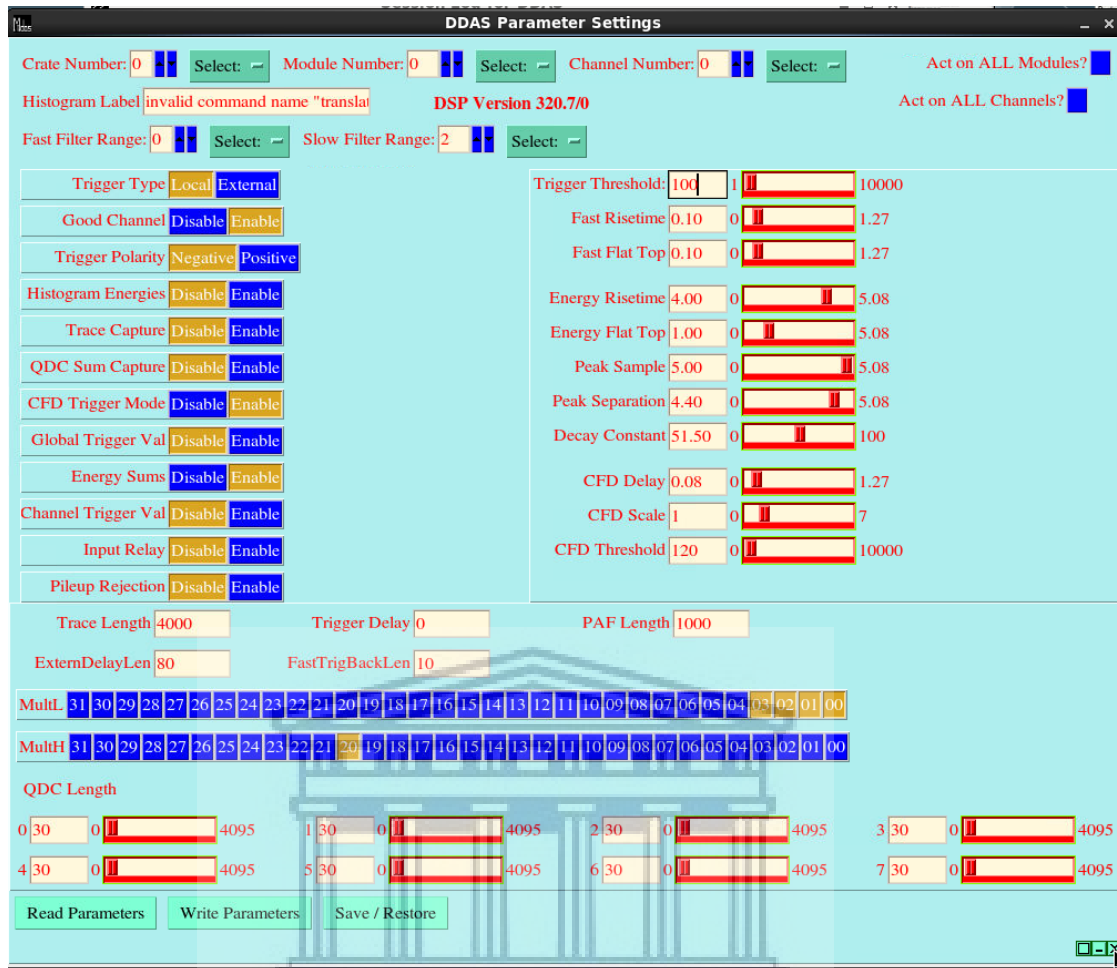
DDAS Parameter Settings

Crate Number: 0 Select: Module Number: 0 Select: Channel Number: 0 Select: Act on ALL Modules?

Histogram Label invalid command name "translat DSP Version 320.7/0 Act on ALL Channels?

Fast Filter Range: 0 Select: Slow Filter Range: 2 Select:

Trigger Type Local External
Good Channel Disable Enable
Trigger Polarity Negative Positive
Histogram Energies Disable Enable
Trace Capture Disable Enable
QDC Sum Capture Disable Enable
CFD Trigger Mode Disable Enable
Global Trigger Val Disable Enable
Energy Sums Disable Enable
Channel Trigger Val Disable Enable
Input Relay Disable Enable
Pileup Rejection Disable Enable

Trigger Threshold: 100 1 10000
Fast Risetime 0.10 0 1.27
Fast Flat Top 0.10 0 1.27
Energy Risetime 4.00 0 5.08
Energy Flat Top 1.00 0 5.08
Peak Sample 5.00 0 5.08
Peak Separation 4.40 0 5.08
Decay Constant 51.50 0 100
CFD Delay 0.08 0 1.27
CFD Scale 1 0 7
CFD Threshold 120 0 10000

Trace Length 4000 Trigger Delay 0 PAF Length 1000
ExternDelayLen 80 FastTrigBackLen 10

MultL 31 30 29 28 27 26 25 24 23 22 21 20 19 18 17 16 15 14 13 12 11 10 09 08 07 06 05 04 03 02 01 00
MultH 31 30 29 28 27 26 25 24 23 22 21 20 19 18 17 16 15 14 13 12 11 10 09 08 07 06 05 04 03 02 01 00

QDC Length
0 30 0 4095 1 30 0 4095 2 30 0 4095 3 30 0 4095
4 30 0 4095 5 30 0 4095 6 30 0 4095 7 30 0 4095

Read Parameters Write Parameters Save / Restore